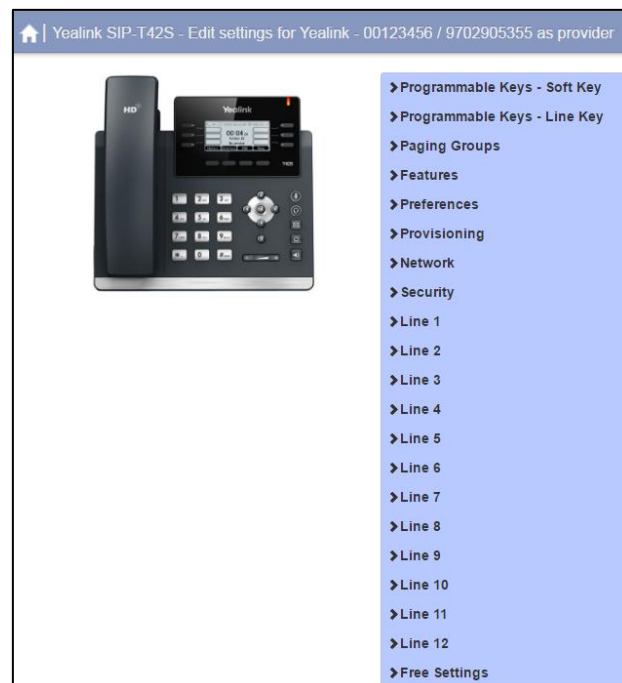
| Yealink SIP-T42S - Edit settings for Yealink - 00123456 / 9702905355 as provider

HD

Yealink

00:04

T42S

> Programmable Keys - Soft Key
> Programmable Keys - Line Key
> Paging Groups
> Features
> Preferences
> Provisioning
> Network
> Security
> Line 1
> Line 2
> Line 3
> Line 4
> Line 5
> Line 6
> Line 7
> Line 8
> Line 9
> Line 10
> Line 11
> Line 12
> Free Settings